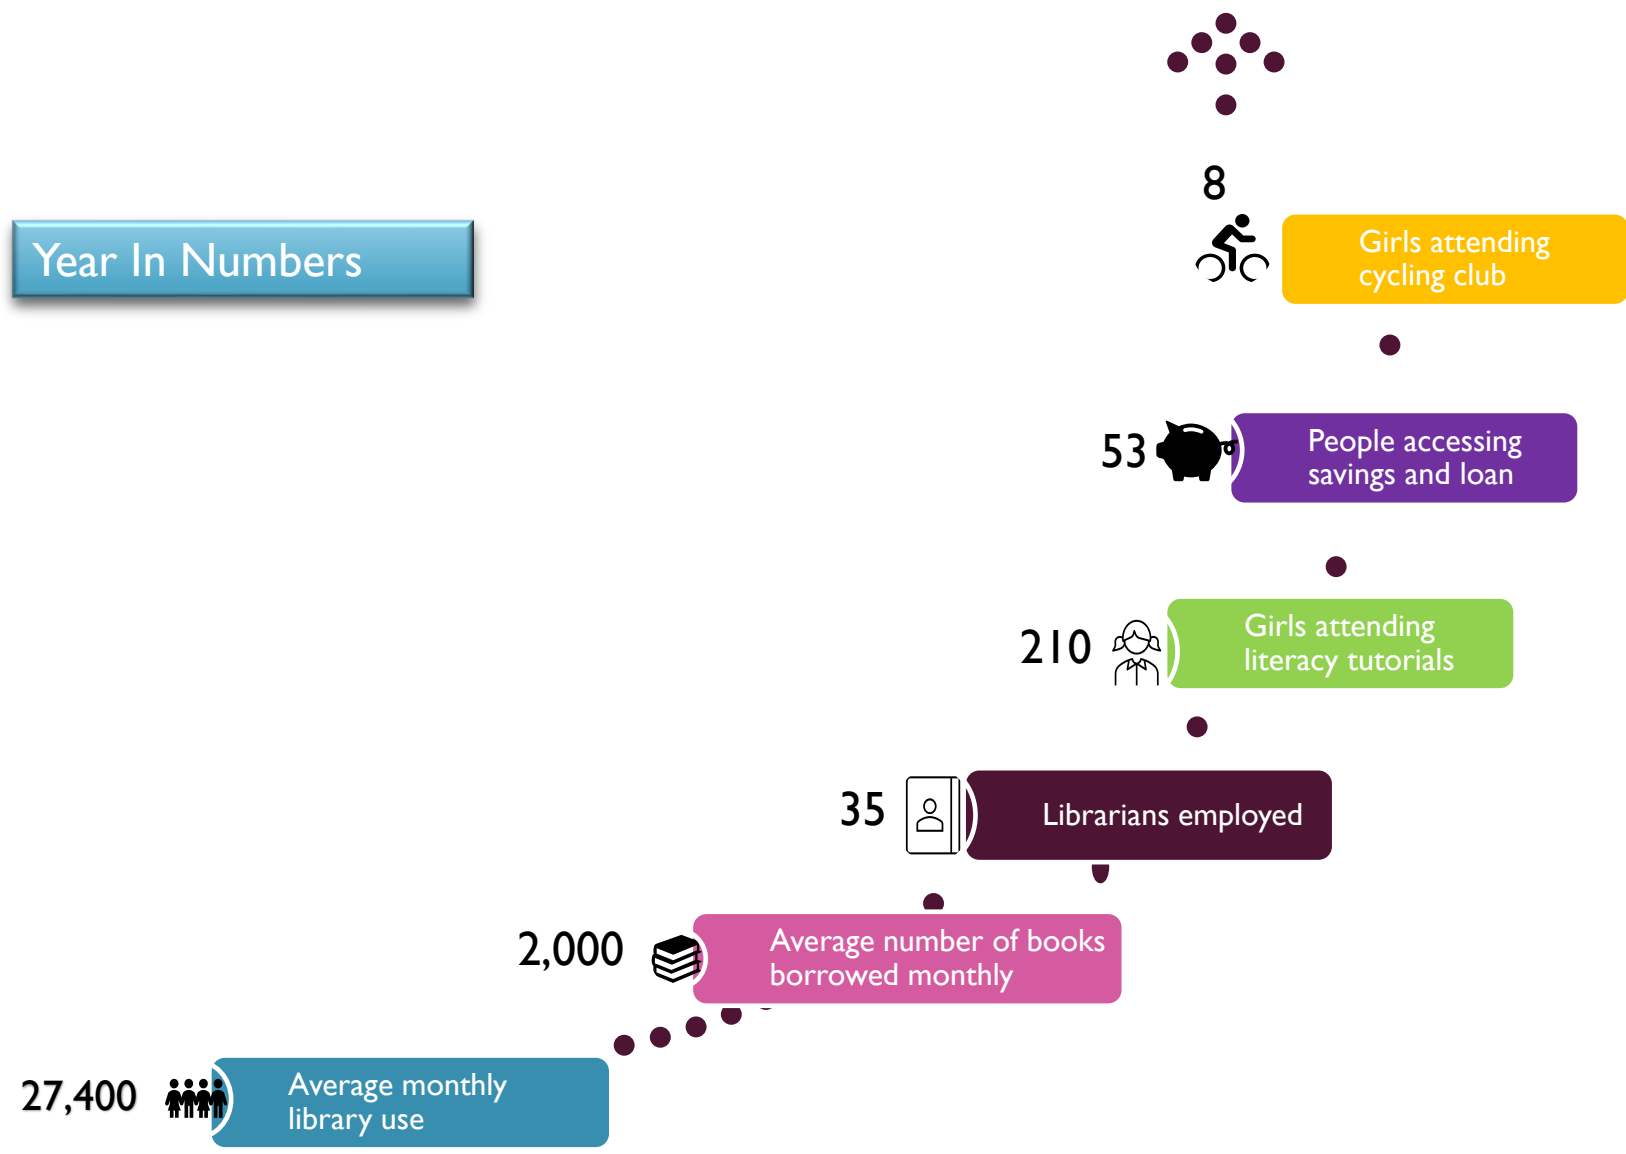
Year In Numbers

8

Girls attending cycling club

53

People accessing savings and loan

210

Girls attending literacy tutorials

35

Librarians employed

2,000

Average number of books borrowed monthly

27,400

Average monthly library use